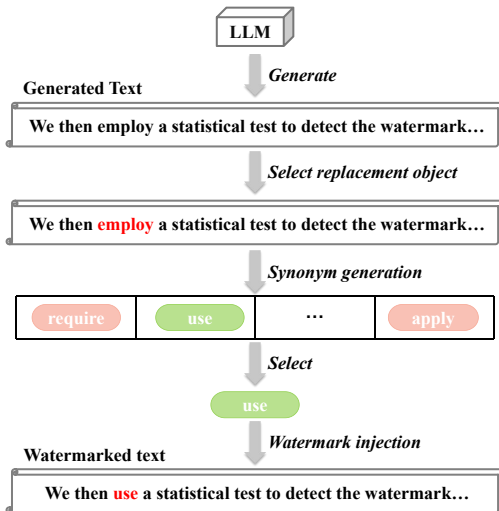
LLM

Generate

Generated Text

We then employ a statistical test to detect the watermark…

Select replacement object

We then employ a statistical test to detect the watermark…

Synonym generation

| require | use | … | apply |
|---|---|---|---|

Select

use

Watermark injection

Watermarked text

We then use a statistical test to detect the watermark…